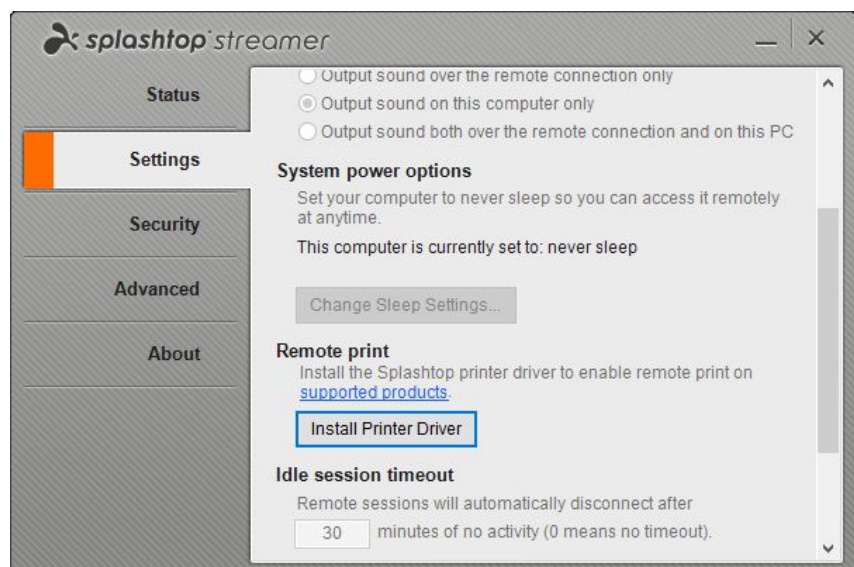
splashtop streamer

Status

Settings

Security

Advanced

About

Output sound over the remote connection only

Output sound on this computer only

Output sound both over the remote connection and on this PC

System power options

Set your computer to never sleep so you can access it remotely at anytime.

This computer is currently set to: never sleep

Change Sleep Settings...

Remote print

Install the Splashtop printer driver to enable remote print on supported products.

Install Printer Driver

Idle session timeout

Remote sessions will automatically disconnect after

30 minutes of no activity (0 means no timeout).